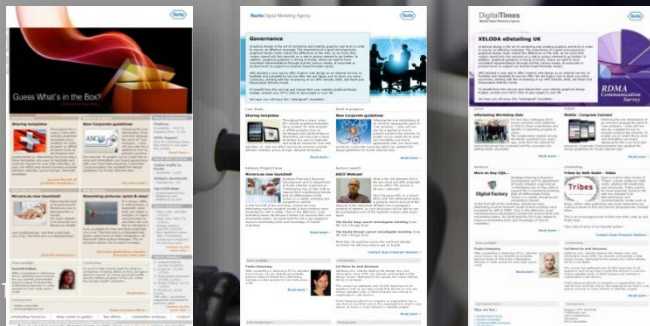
Guess What's in the Box?

Sharing templates

New Corporate guidelines

Governance

Sharing templates

New corporate guidelines

Welcome new launches!

ASCO Webcast

Roche

DigitalTimes

XELODA eDetailing UK

RDMA Communication Survey

Mobile - Congress Contact

Tribes by Seth Godin - Video

Tribes